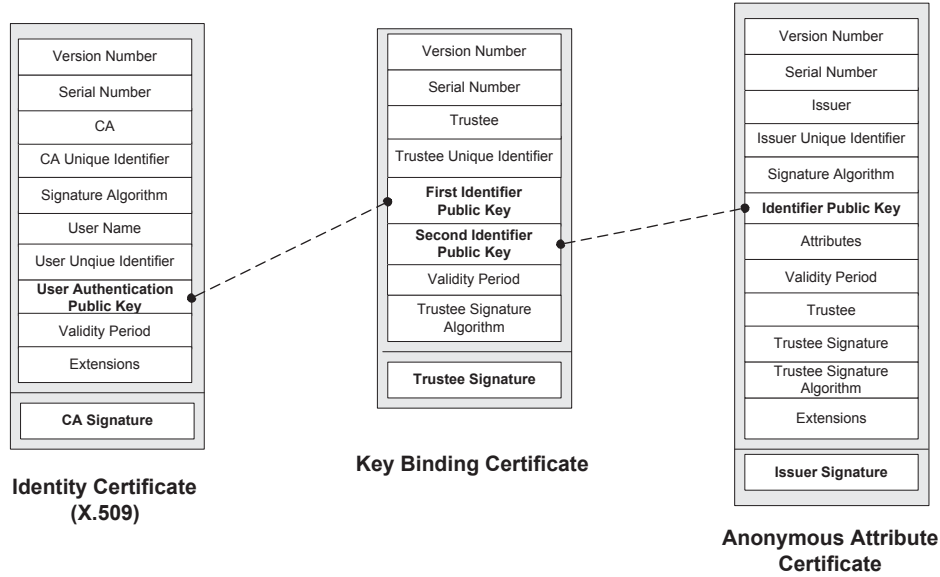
Version Number
Serial Number
CA
CA Unique Identifier
Signature Algorithm
User Name
User Unqiue Identifier
User Authentication Public Key
Validity Period
Extensions
CA Signature

Identity Certificate (X.509)

Version Number
Serial Number
Trustee
Trustee Unique Identifier
First Identifier Public Key
Second Identifier Public Key
Validity Period
Trustee Signature Algorithm
Trustee Signature

Key Binding Certificate

Version Number
Serial Number
Issuer
Issuer Unique Identifier
Signature Algorithm
Identifier Public Key
Attributes
Validity Period
Trustee
Trustee Signature
Trustee Signature Algorithm
Extensions
Issuer Signature

Anonymous Attribute Certificate